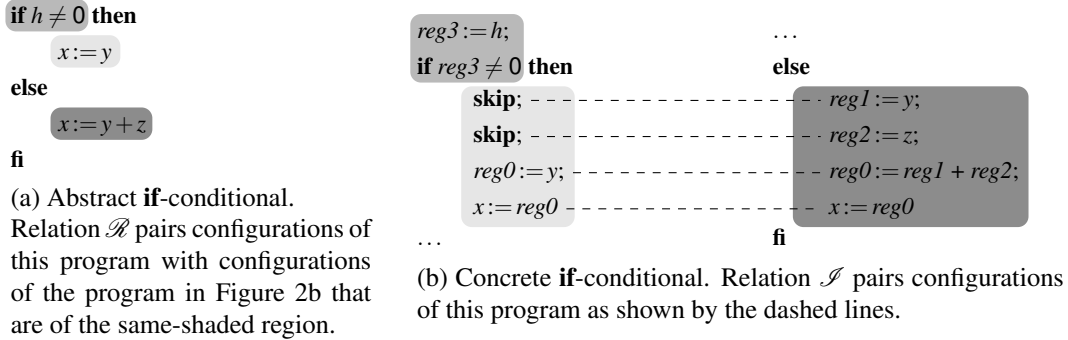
**if** $h \neq 0$ **then**

$x := y$

**else**

$x := y + z$

**fi**

(a) Abstract **if**-conditional. Relation $\mathscr{R}$ pairs configurations of this program with configurations of the program in Figure 2b that are of the same-shaded region.

$reg3 := h$;

**if** $reg3 \neq 0$ **then**

**skip**;

**skip**;

$reg0 := y$;

$x := reg0$

...

...

**else**

$reg1 := y$;

$reg2 := z$;

$reg0 := reg1 + reg2$;

$x := reg0$

**fi**

(b) Concrete **if**-conditional. Relation $\mathscr{I}$ pairs configurations of this program as shown by the dashed lines.